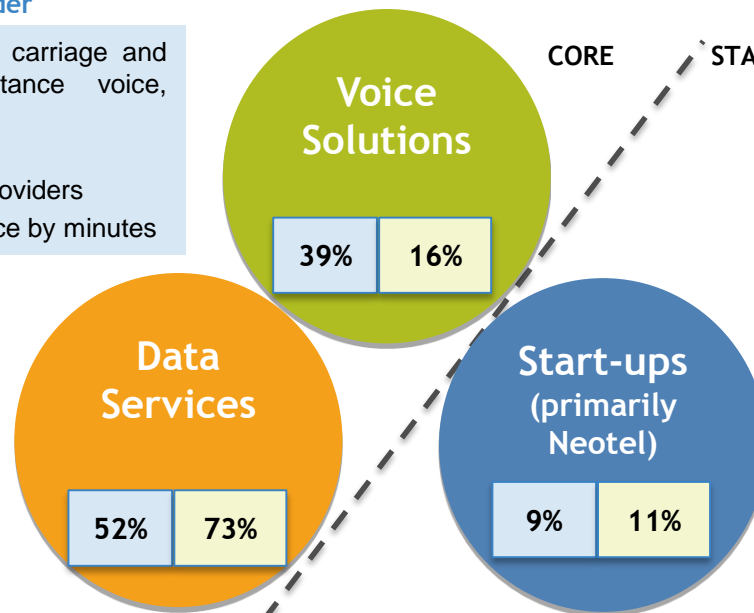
der

carriage and tance voice,

oviders

ce by minutes

CORE

STA

Voice Solutions

| 39% | 16% |
|---|---|

Data Services

| 52% | 73% |
|---|---|

Start-ups (primarily Neotel)

| 9% | 11% |
|---|---|